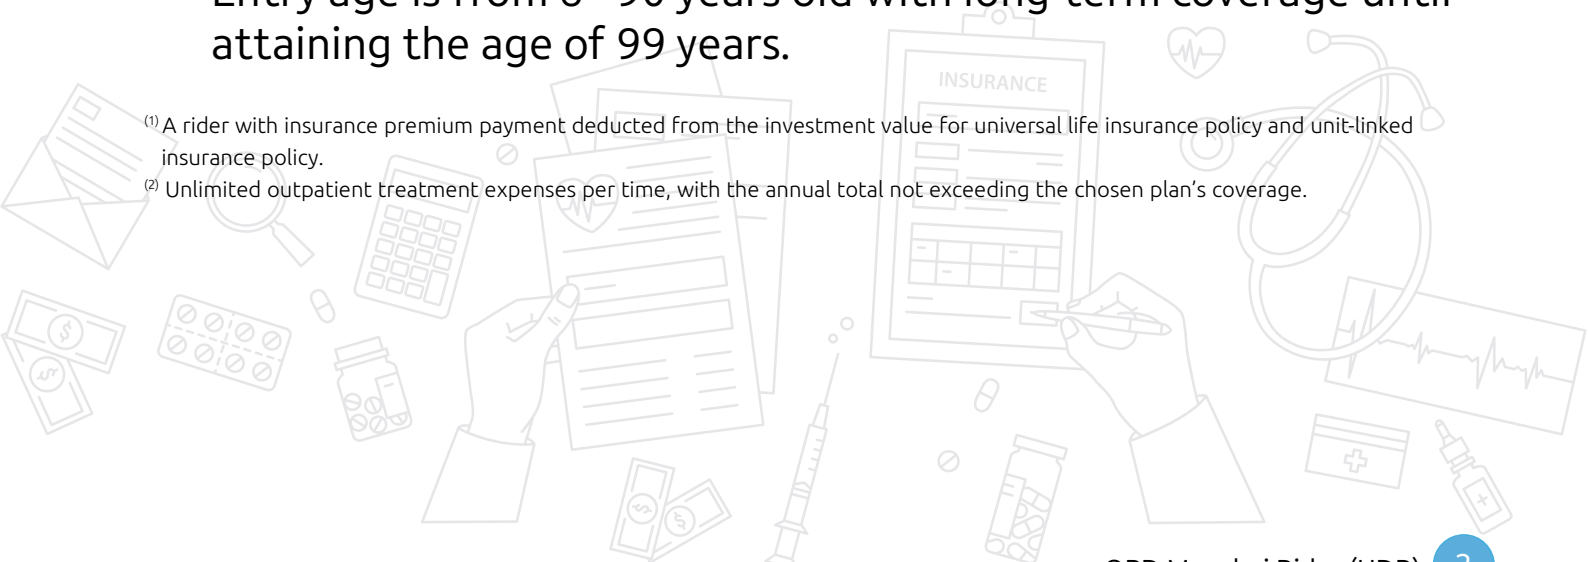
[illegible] age is from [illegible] years old with long-term coverage until attaining the age of 99 years.

INSURANCE

$^{(1)}$ A rider with insurance premium payment deducted from the investment value for universal life insurance policy and unit-linked insurance policy.

$^{(2)}$ Unlimited outpatient treatment expenses per time, with the annual total not exceeding the chosen plan's coverage.

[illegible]